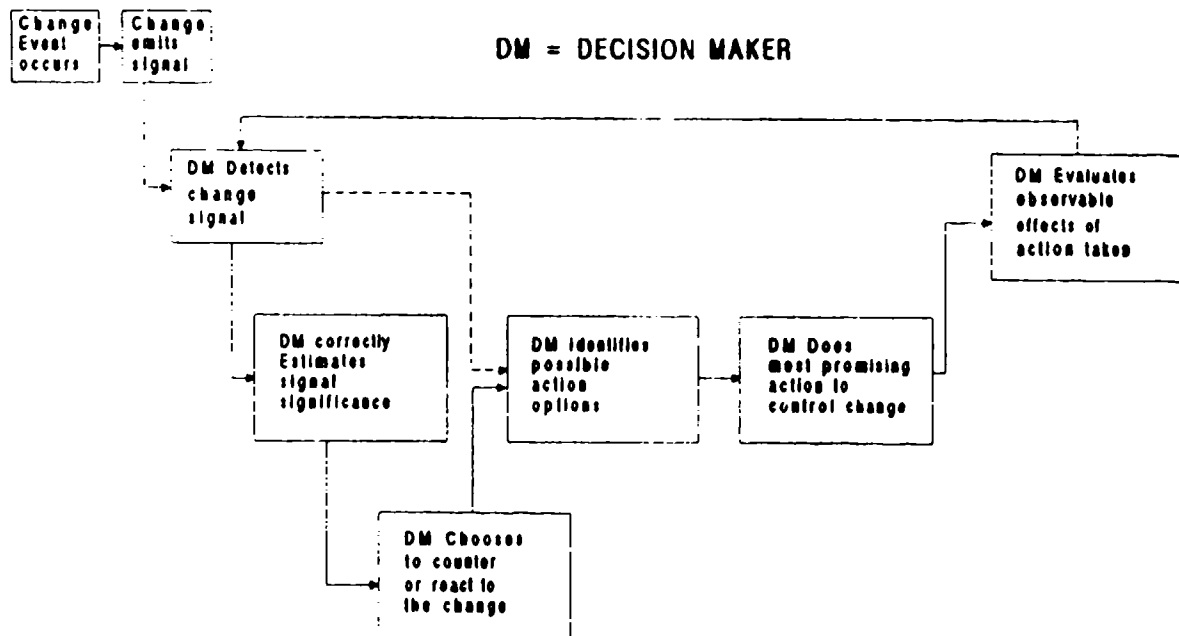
Change Event occurs

Change emits signal

DM = DECISION MAKER

DM Detects change signal

DM Evaluates observable effects of action taken

DM correctly Estimates signal significance

DM Identifies possible action options

DM Does most promising action to control change

DM Chooses to counter or react to the change